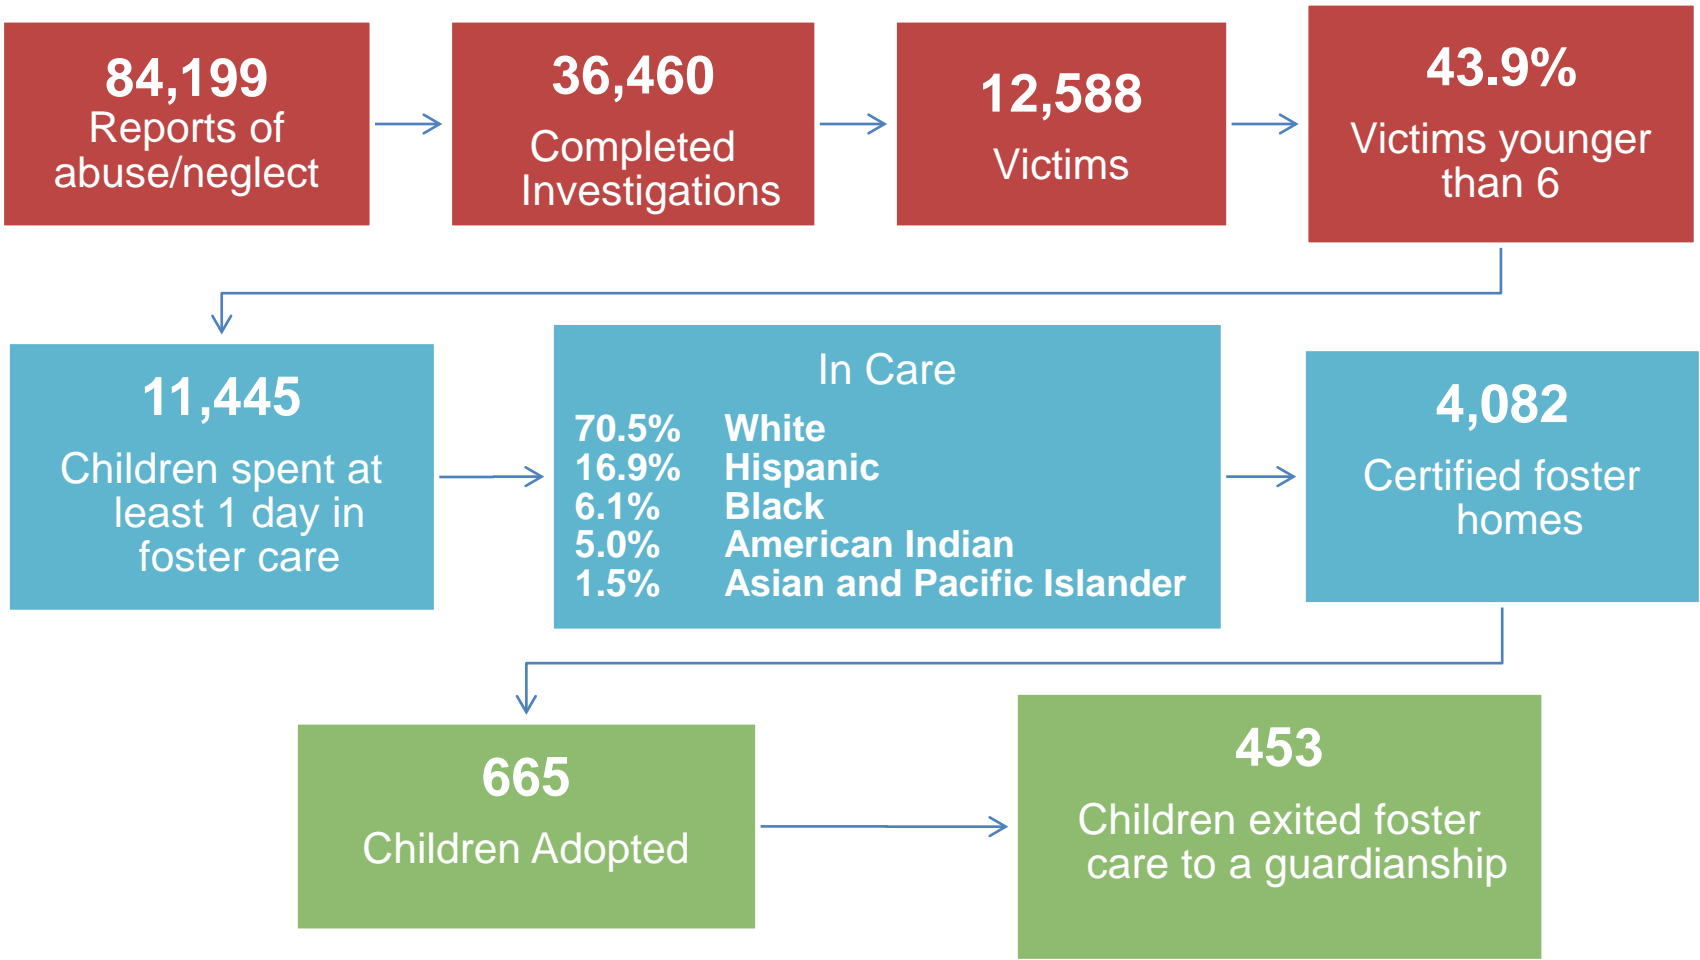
84,199
Reports of abuse/neglect

36,460
Completed Investigations

12,588
Victims

43.9%
Victims younger than 6

11,445
Children spent at least 1 day in foster care

In Care

| | |
|---|---|
| 70.5% | White |
| 16.9% | Hispanic |
| 6.1% | Black |
| 5.0% | American Indian |
| 1.5% | Asian and Pacific Islander |

4,082
Certified foster homes

665
Children Adopted

453
Children exited foster care to a guardianship